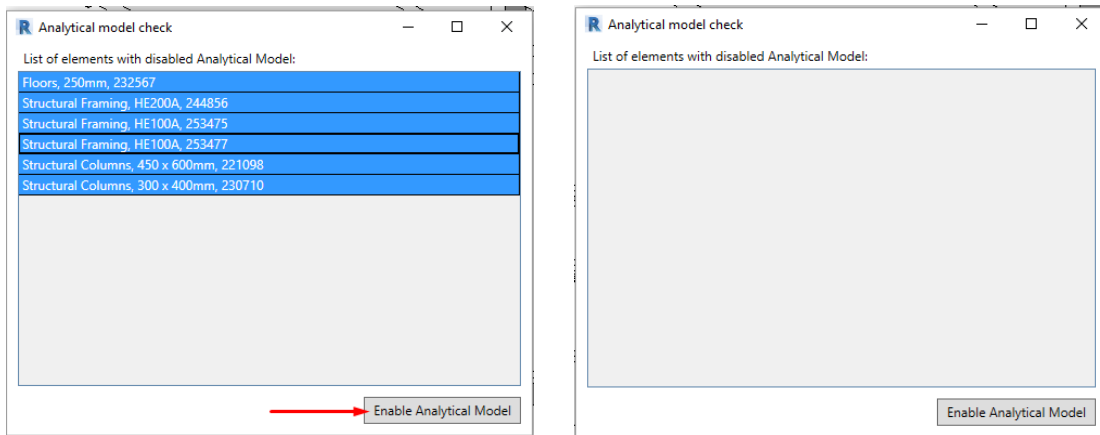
R Analytical model check

List of elements with disabled Analytical Model:

Floors, 250mm, 232567
Structural Framing, HE200A, 244856
Structural Framing, HE100A, 253475
Structural Framing, HE100A, 253477
Structural Columns, 450 x 600mm, 221098
Structural Columns, 300 x 400mm, 230710

Enable Analytical Model

R Analytical model check

List of elements with disabled Analytical Model:

Enable Analytical Model